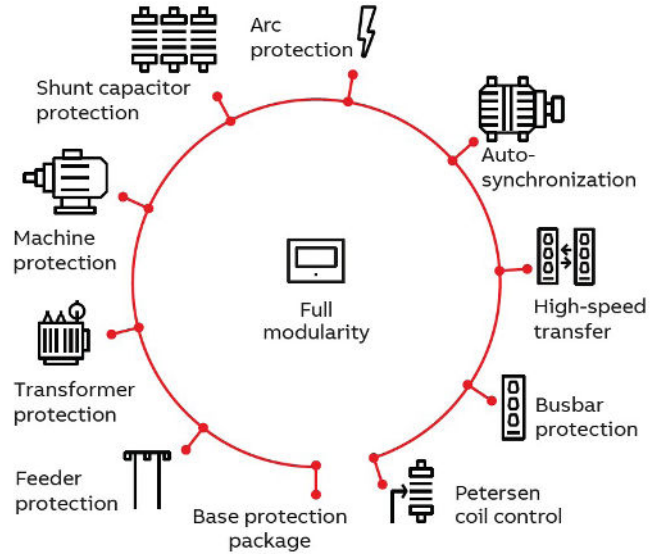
Arc protection

Auto-synchronization

High-speed transfer

Busbar protection

Petersen coil control

Base protection package

Feeder protection

Transformer protection

Machine protection

Shunt capacitor protection

Full modularity